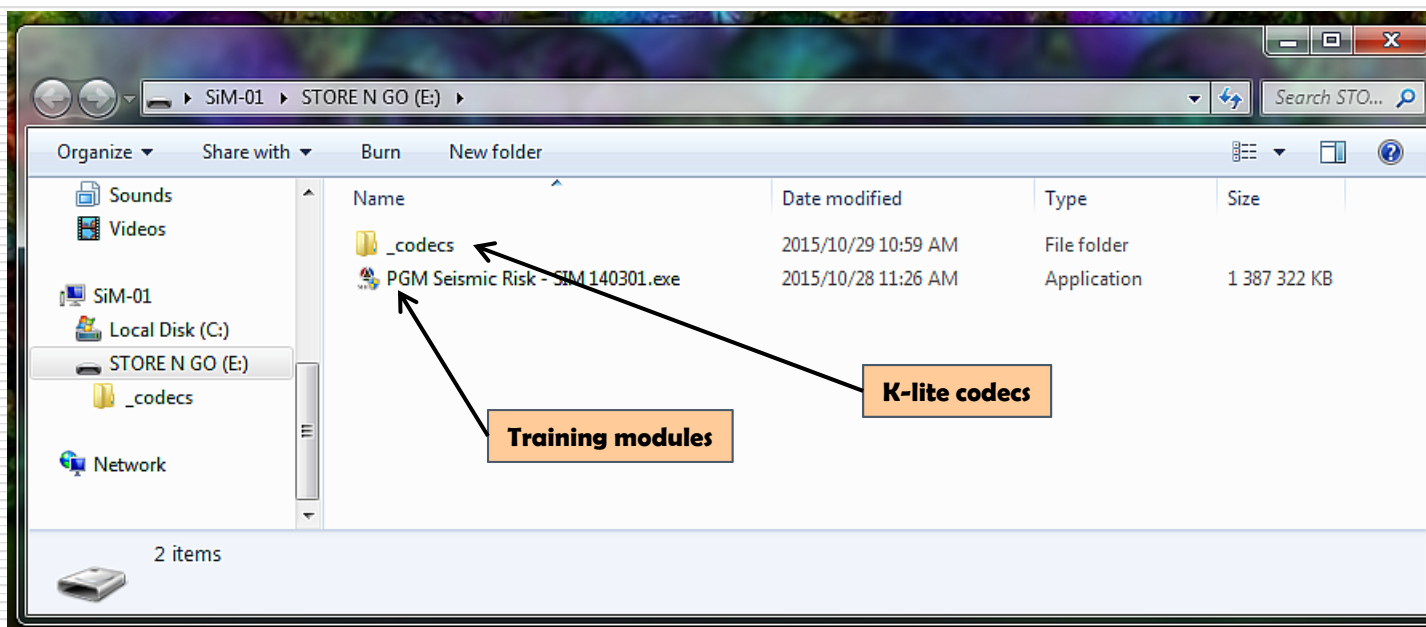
SiM-01 ▸ STORE N GO (E:) ▸

Search STO...

Organize ▾ Share with ▾ Burn New folder

Sounds
Videos

SiM-01
Local Disk (C:)
STORE N GO (E:)
_codecs

Network

| Name | Date modified | Type | Size |
|---|---|---|---|
| _codecs | 2015/10/29 10:59 AM | File folder | |
| PGM Seismic Risk - SIM 140301.exe | 2015/10/28 11:26 AM | Application | 1 387 322 KB |

K-lite codecs

Training modules

2 items